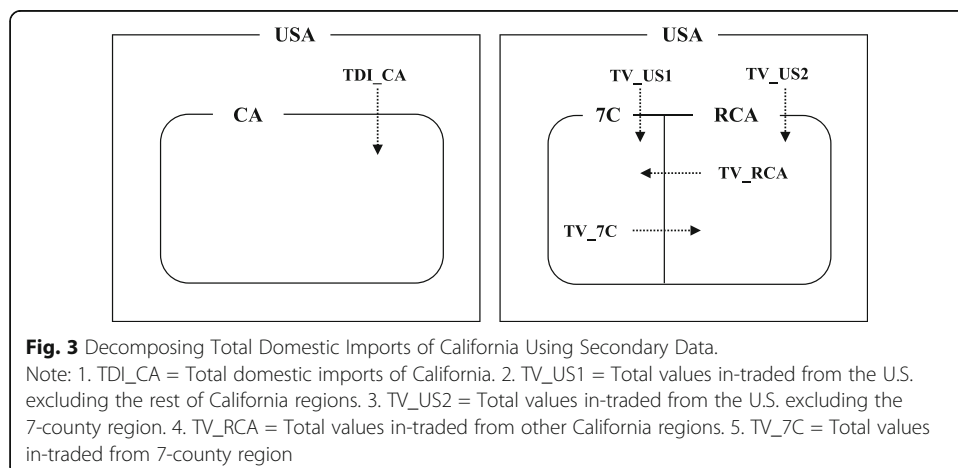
USA

TDI_CA

CA

USA

TV_US1

TV_US2

7C

RCA

TV_RCA

TV_7C

**Fig. 3** Decomposing Total Domestic Imports of California Using Secondary Data.
Note: 1. TDI_CA = Total domestic imports of California. 2. TV_US1 = Total values in-traded from the U.S. excluding the rest of California regions. 3. TV_US2 = Total values in-traded from the U.S. excluding the 7-county region. 4. TV_RCA = Total values in-traded from other California regions. 5. TV_7C = Total values in-traded from 7-county region